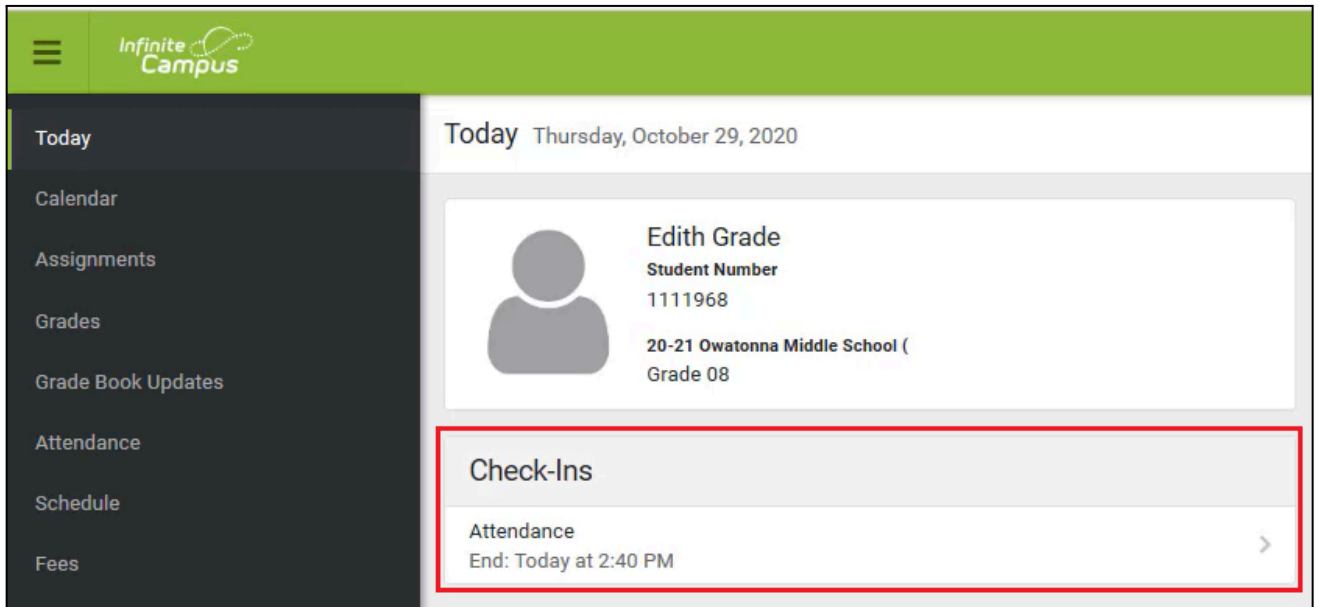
Infinite Campus

Today
Calendar
Assignments
Grades
Grade Book Updates
Attendance
Schedule
Fees

Today Thursday, October 29, 2020

Edith Grade
Student Number
1111968
20-21 Owatonna Middle School (
Grade 08

Check-Ins

Attendance
End: Today at 2:40 PM